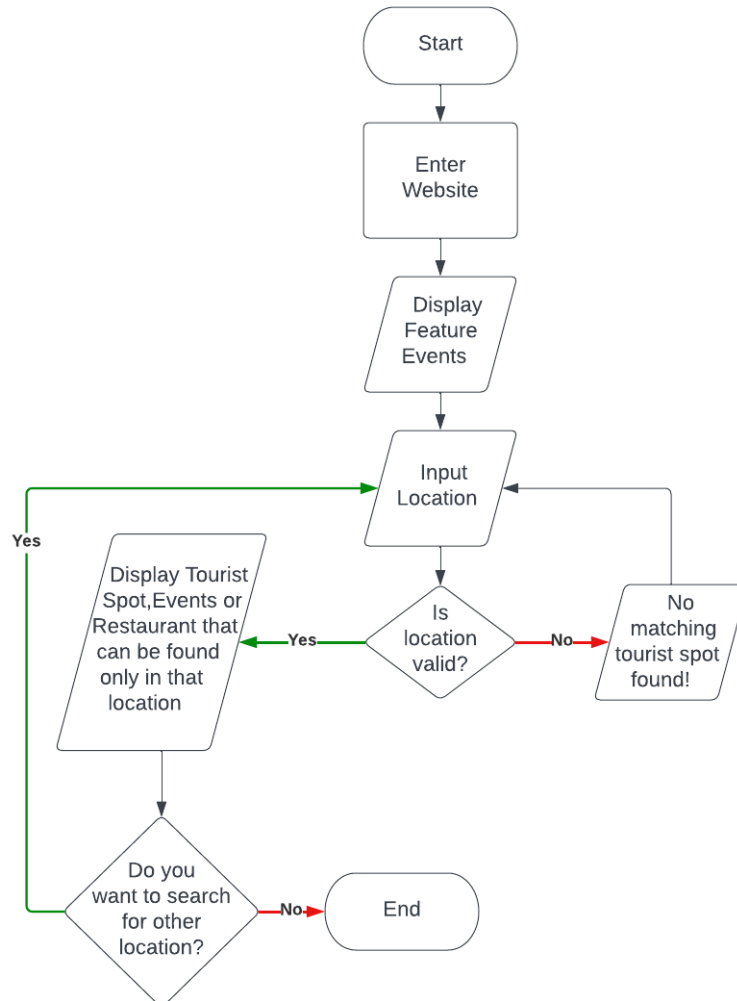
Start

Enter Website

Display Feature Events

Input Location

Yes

Display Tourist Spot,Events or Restaurant that can be found only in that location

Yes

Is location valid?

No

No matching tourist spot found!

Do you want to search for other location?

No

End